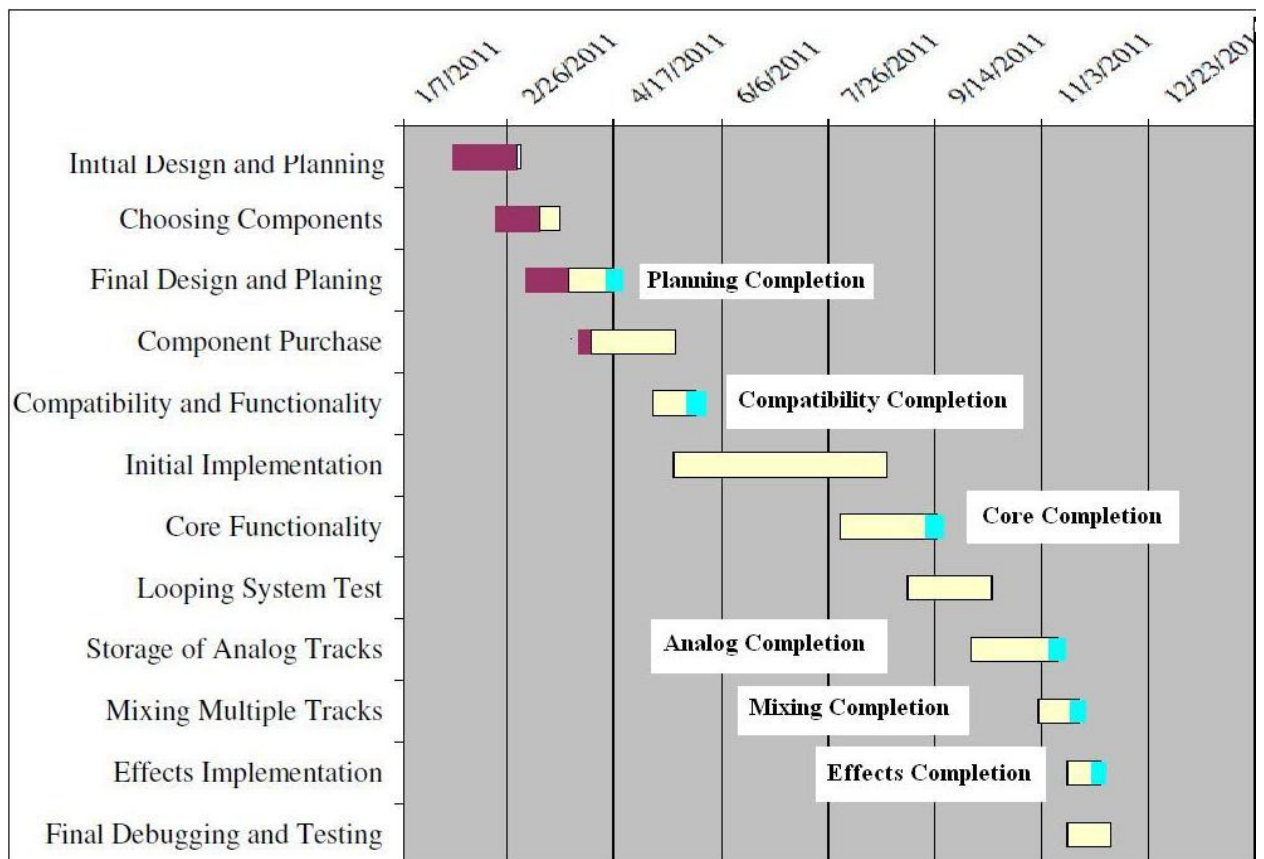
1/7/2011
2/26/2011
4/17/2011
6/6/2011
7/26/2011
9/14/2011
11/3/2011
12/23/201

Initial Design and Planning
Choosing Components
Final Design and Planing
Planning Completion
Component Purchase
Compatibility and Functionality
Compatibility Completion
Initial Implementation
Core Functionality
Core Completion
Looping System Test
Storage of Analog Tracks
Analog Completion
Mixing Multiple Tracks
Mixing Completion
Effects Implementation
Effects Completion
Final Debugging and Testing